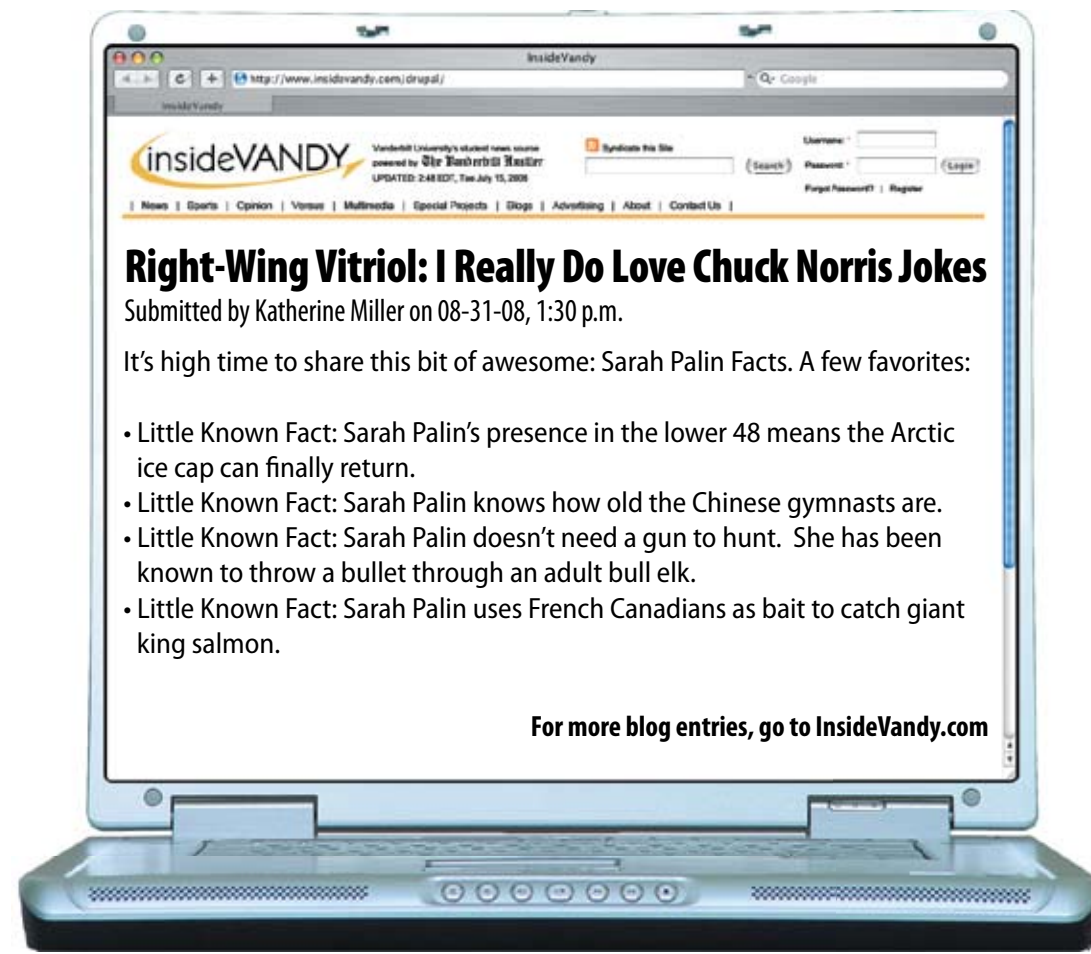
InsideVandy

http://www.insidevandy.com/drupal/

Google

InsideVandy

insideVANDY

Vanderbilt University's student news source powered by The Vanderbilt Hustler
UPDATED: 2:48 EDT, Tue July 15, 2008

Syndicate this Site

Search

Username: *

Password: *

Login

Forgot Password? | Register

| News | Sports | Opinion | Versus | Multimedia | Special Projects | Blogs | Advertising | About | Contact Us |

Right-Wing Vitriol: I Really Do Love Chuck Norris Jokes

Submitted by Katherine Miller on 08-31-08, 1:30 p.m.

It's high time to share this bit of awesome: Sarah Palin Facts. A few favorites:

• Little Known Fact: Sarah Palin's presence in the lower 48 means the Arctic ice cap can finally return.
• Little Known Fact: Sarah Palin knows how old the Chinese gymnasts are.
• Little Known Fact: Sarah Palin doesn't need a gun to hunt. She has been known to throw a bullet through an adult bull elk.
• Little Known Fact: Sarah Palin uses French Canadians as bait to catch giant king salmon.

For more blog entries, go to InsideVandy.com